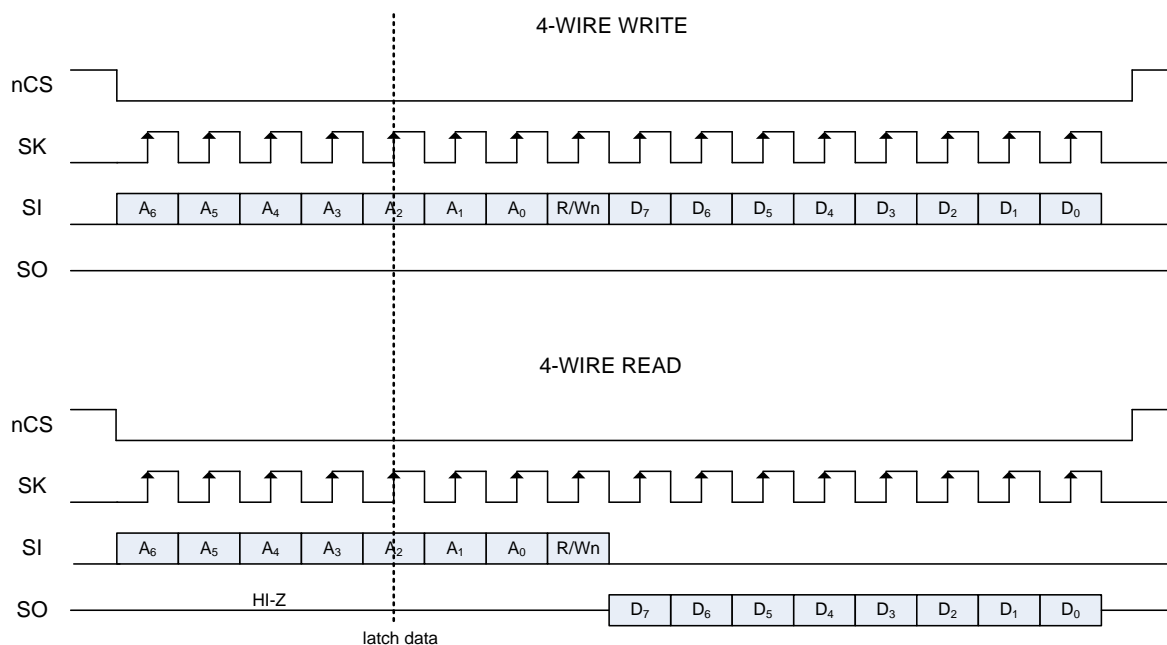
4-WIRE WRITE

nCS

SK

SI

$A_6$ $A_5$ $A_4$ $A_3$ $A_2$ $A_1$ $A_0$ R/Wn $D_7$ $D_6$ $D_5$ $D_4$ $D_3$ $D_2$ $D_1$ $D_0$

SO

4-WIRE READ

nCS

SK

SI

$A_6$ $A_5$ $A_4$ $A_3$ $A_2$ $A_1$ $A_0$ R/Wn

SO

HI-Z

$D_7$ $D_6$ $D_5$ $D_4$ $D_3$ $D_2$ $D_1$ $D_0$

latch data